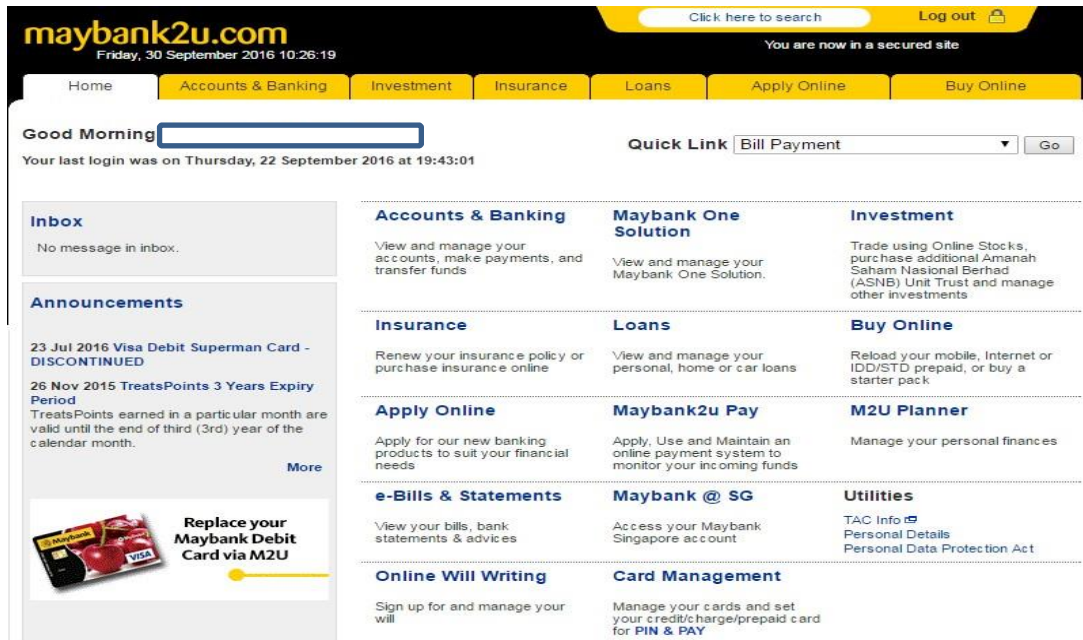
maybank2u.com
Friday, 30 September 2016 10:26:19

Click here to search

Log out

You are now in a secured site

Home | Accounts & Banking | Investment | Insurance | Loans | Apply Online | Buy Online

Good Morning

Your last login was on Thursday, 22 September 2016 at 19:43:01

Quick Link Bill Payment Go

Inbox

No message in inbox.

Announcements

23 Jul 2016 Visa Debit Superman Card - DISCONTINUED

26 Nov 2015 TreatsPoints 3 Years Expiry Period
TreatsPoints earned in a particular month are valid until the end of third (3rd) year of the calendar month.

More

Maybank VISA

Replace your Maybank Debit Card via M2U

Accounts & Banking
View and manage your accounts, make payments, and transfer funds

Maybank One Solution
View and manage your Maybank One Solution.

Investment
Trade using Online Stocks, purchase additional Amanah Saham Nasional Berhad (ASNB) Unit Trust and manage other investments

Insurance
Renew your insurance policy or purchase insurance online

Loans
View and manage your personal, home or car loans

Buy Online
Reload your mobile, Internet or IDD/STD prepaid, or buy a starter pack

Apply Online
Apply for our new banking products to suit your financial needs

Maybank2u Pay
Apply, Use and Maintain an online payment system to monitor your incoming funds

M2U Planner
Manage your personal finances

e-Bills & Statements
View your bills, bank statements & advices

Maybank @ SG
Access your Maybank Singapore account

Utilities
TAC Info
Personal Details
Personal Data Protection Act

Online Will Writing
Sign up for and manage your will

Card Management
Manage your cards and set your credit/charge/prepaid card for PIN & PAY